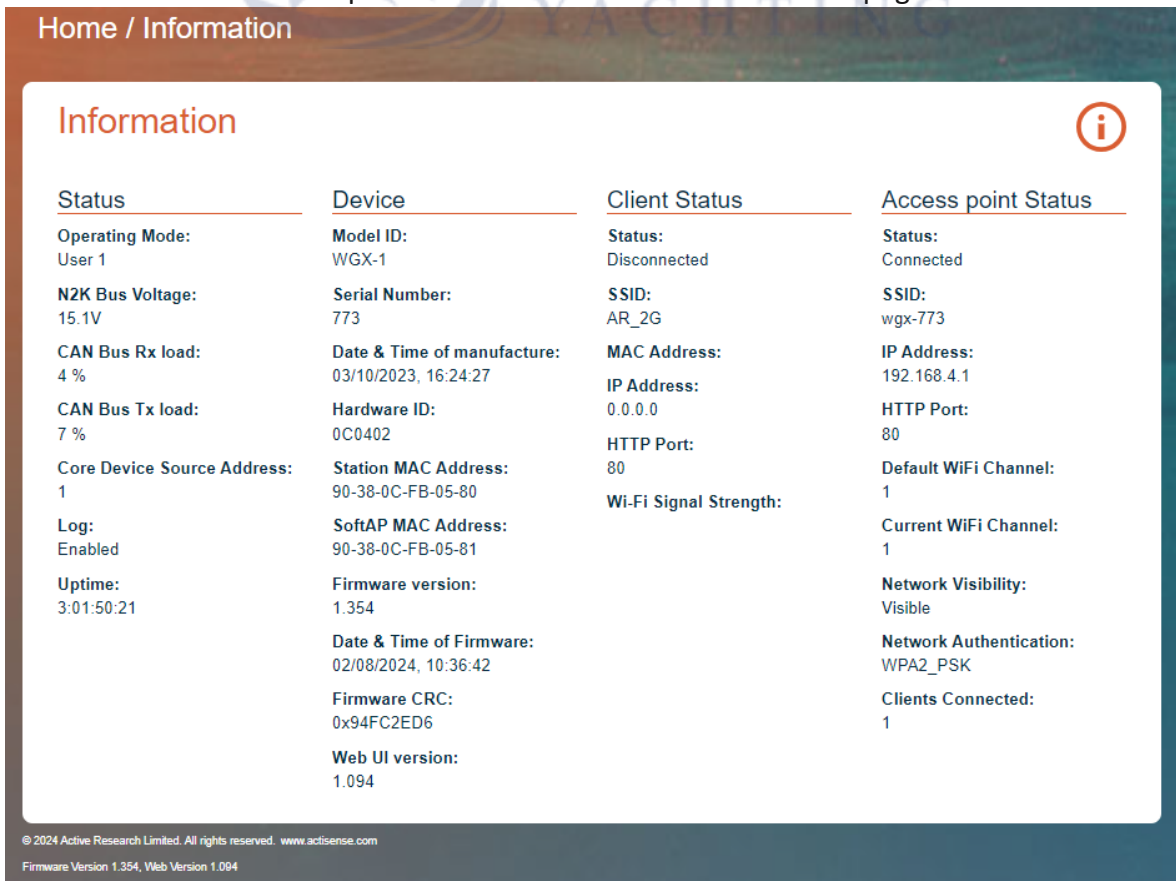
Home / Information

Information

Status

Operating Mode:
User 1

N2K Bus Voltage:
15.1V

CAN Bus Rx load:
4 %

CAN Bus Tx load:
7 %

Core Device Source Address:
1

Log:
Enabled

Uptime:
3:01:50:21

Device

Model ID:
WGX-1

Serial Number:
773

Date & Time of manufacture:
03/10/2023, 16:24:27

Hardware ID:
0C0402

Station MAC Address:
90-38-0C-FB-05-80

SoftAP MAC Address:
90-38-0C-FB-05-81

Firmware version:
1.354

Date & Time of Firmware:
02/08/2024, 10:36:42

Firmware CRC:
0x94FC2ED6

Web UI version:
1.094

Client Status

Status:
Disconnected

SSID:
AR_2G

MAC Address:

IP Address:
0.0.0.0

HTTP Port:
80

Wi-Fi Signal Strength:

Access point Status

Status:
Connected

SSID:
wgx-773

IP Address:
192.168.4.1

HTTP Port:
80

Default WiFi Channel:
1

Current WiFi Channel:
1

Network Visibility:
Visible

Network Authentication:
WPA2_PSK

Clients Connected:
1

© 2024 Active Research Limited. All rights reserved. www.actisense.com

Firmware Version 1.354, Web Version 1.094